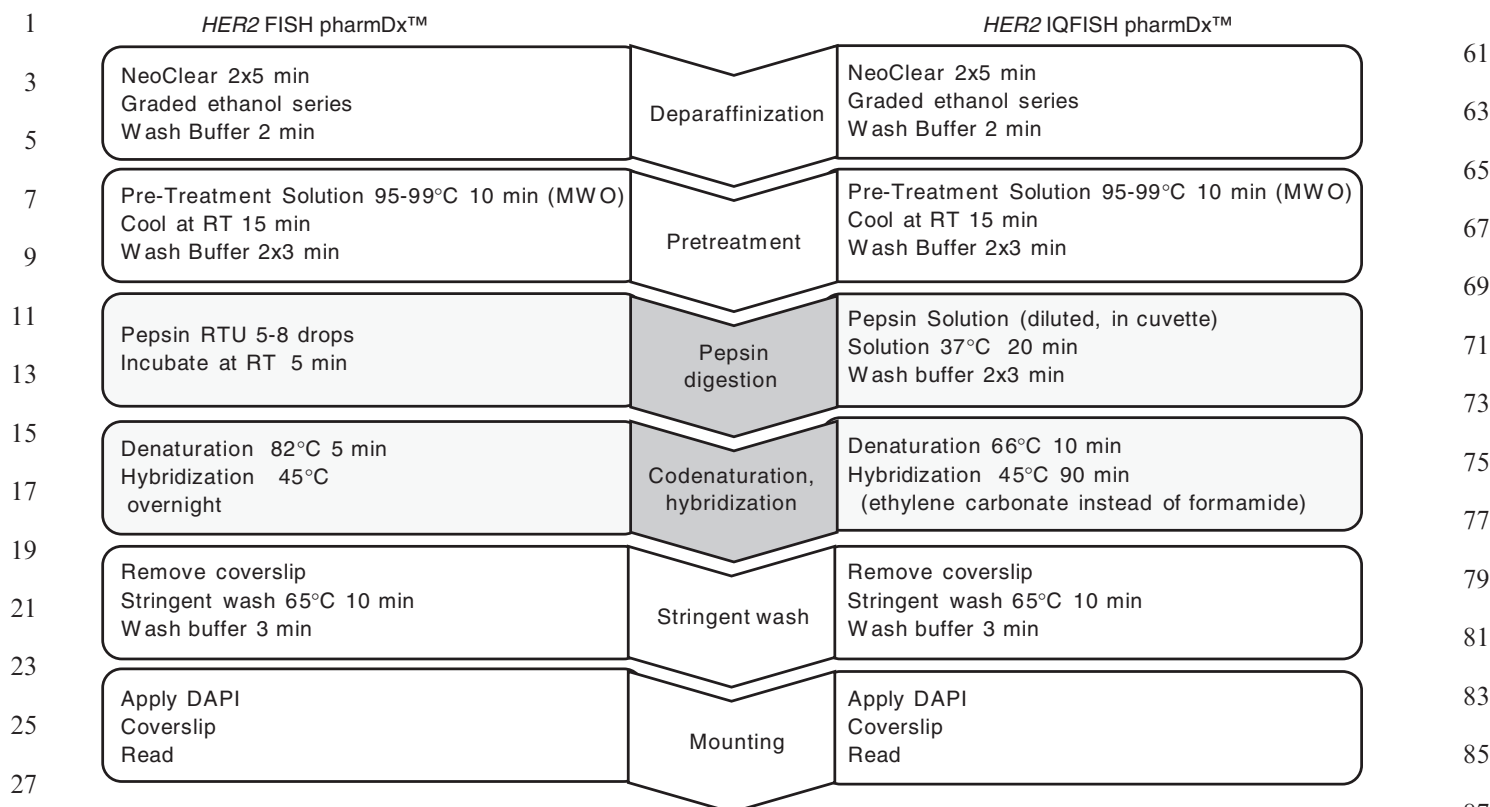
1 HER2 FISH pharmDx™ HER2 IQFISH pharmDx™

3 NeoClear 2x5 min
Graded ethanol series
5 Wash Buffer 2 min

Deparaffinization

61 NeoClear 2x5 min
63 Graded ethanol series
Wash Buffer 2 min

65

7 Pre-Treatment Solution 95-99°C 10 min (MWO)
Cool at RT 15 min
9 Wash Buffer 2x3 min

Pretreatment

Pre-Treatment Solution 95-99°C 10 min (MWO)
67 Cool at RT 15 min
Wash Buffer 2x3 min

69

11 Pepsin RTU 5-8 drops
13 Incubate at RT 5 min

Pepsin digestion

Pepsin Solution (diluted, in cuvette)
71 Solution 37°C 20 min
Wash buffer 2x3 min

73

15 Denaturation 82°C 5 min
Hybridization 45°C
17 overnight

Codenaturation, hybridization

Denaturation 66°C 10 min
75 Hybridization 45°C 90 min
(ethylene carbonate instead of formamide)

77

19

Remove coverslip
21 Stringent wash 65°C 10 min
Wash buffer 3 min

Stringent wash

Remove coverslip
79 Stringent wash 65°C 10 min
81 Wash buffer 3 min

23

Apply DAPI
25 Coverslip
Read

Mounting

83 Apply DAPI
Coverslip
85 Read

27

87